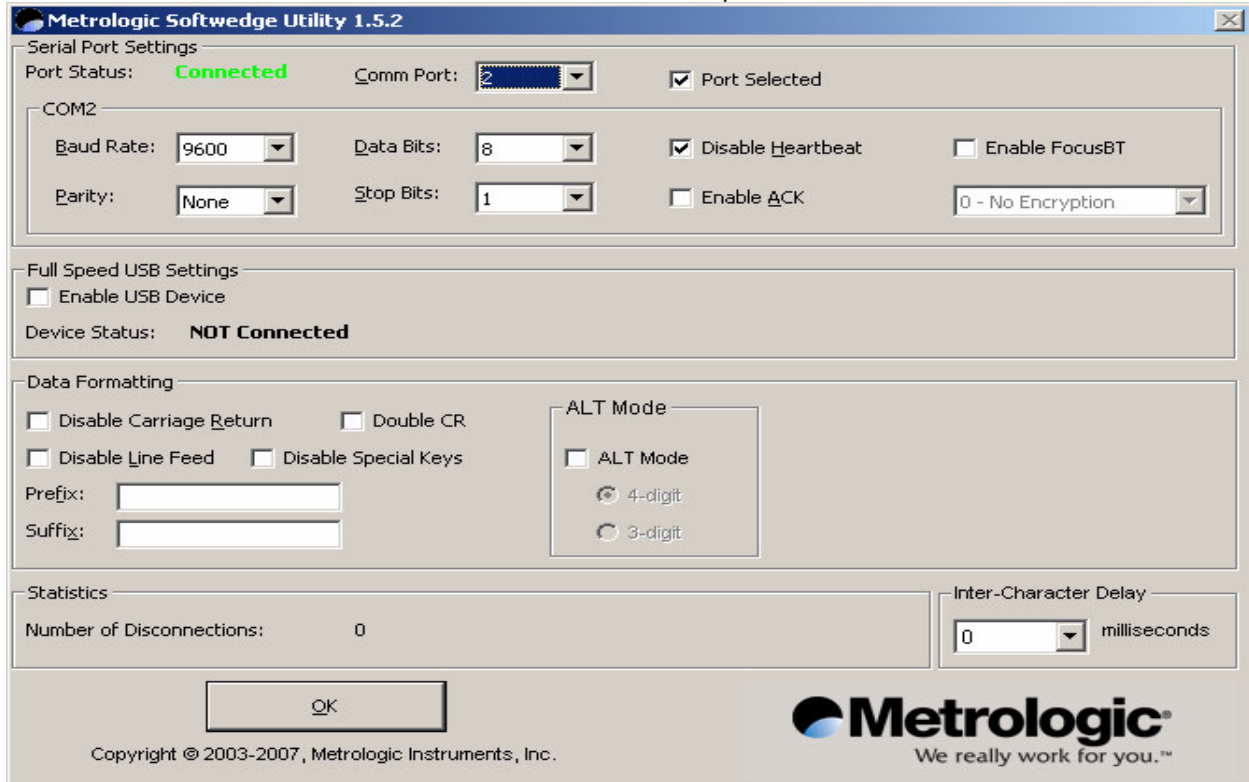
Metrologic Softwedge Utility 1.5.2

Serial Port Settings
Port Status: Connected
Comm Port: 2
Port Selected

COM2
Baud Rate: 9600
Data Bits: 8
Disable Heartbeat
Enable FocusBT
Parity: None
Stop Bits: 1
Enable ACK
0 - No Encryption

Full Speed USB Settings
Enable USB Device
Device Status: NOT Connected

Data Formatting
Disable Carriage Return
Double CR
Disable Line Feed
Disable Special Keys
Prefix:
Suffix:

ALT Mode
ALT Mode
4-digit
3-digit

Statistics
Number of Disconnections: 0

Inter-Character Delay
0
milliseconds

OK

Copyright © 2003-2007, Metrologic Instruments, Inc.

Metrologic
We really work for you.™